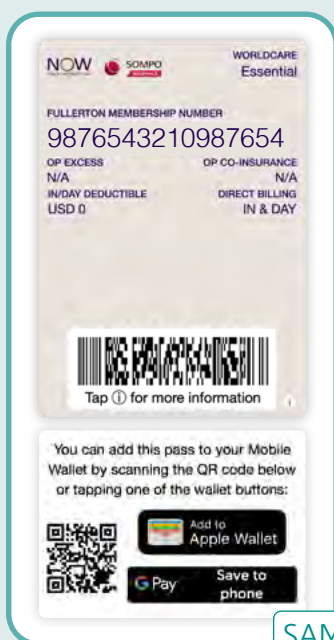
NOW SOMPO

WORLDCARE
Essential

FULLERTON MEMBERSHIP NUMBER
9876543210987654

OP EXCESS
N/A

OP CO-INSURANCE
N/A

IN/DAY DEDUCTIBLE
USD 0

DIRECT BILLING
IN & DAY

Tap ⓘ for more information

You can add this pass to your Mobile Wallet by scanning the QR code below or tapping one of the wallet buttons:

Add to
Apple Wallet

G Pay
Save to phone

SAM